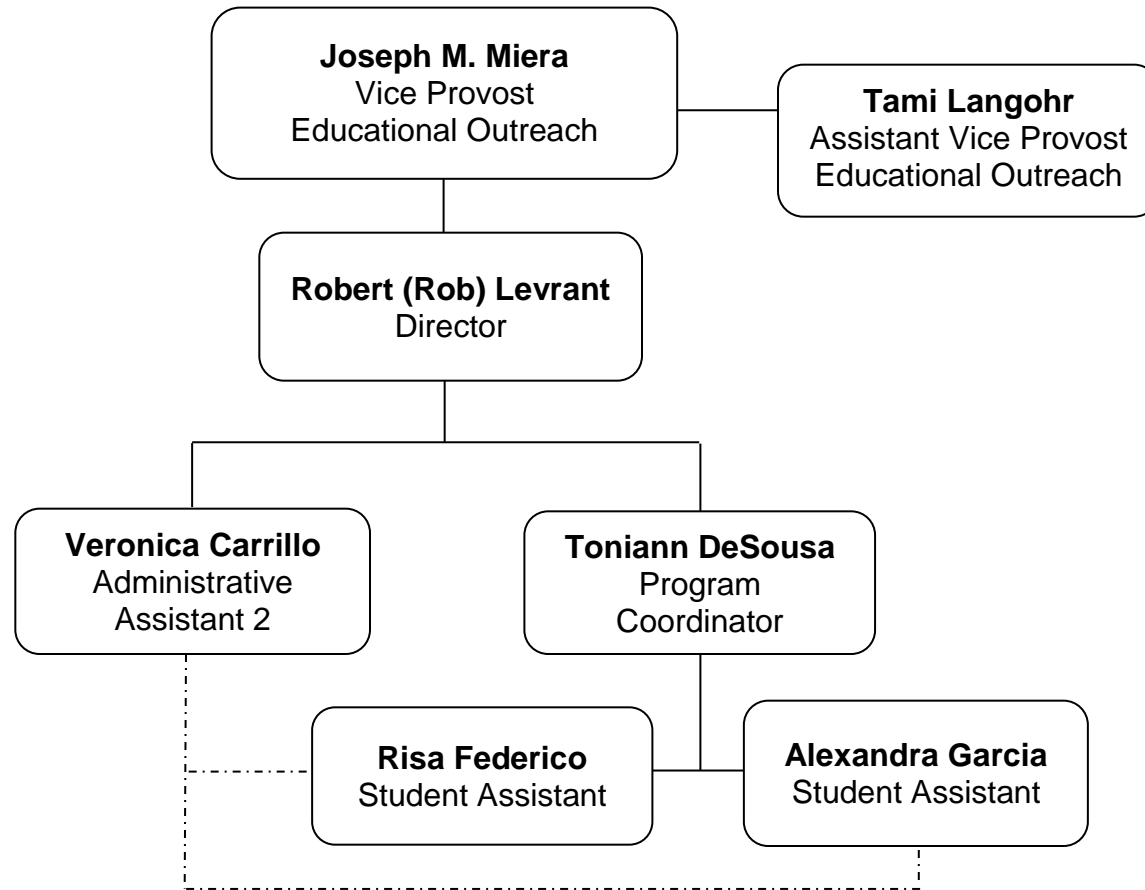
**Joseph M. Miera**
Vice Provost
Educational Outreach

**Tami Langohr**
Assistant Vice Provost
Educational Outreach

**Robert (Rob) Levrant**
Director

**Veronica Carrillo**
Administrative
Assistant 2

**Toniann DeSousa**
Program
Coordinator

**Risa Federico**
Student Assistant

**Alexandra Garcia**
Student Assistant